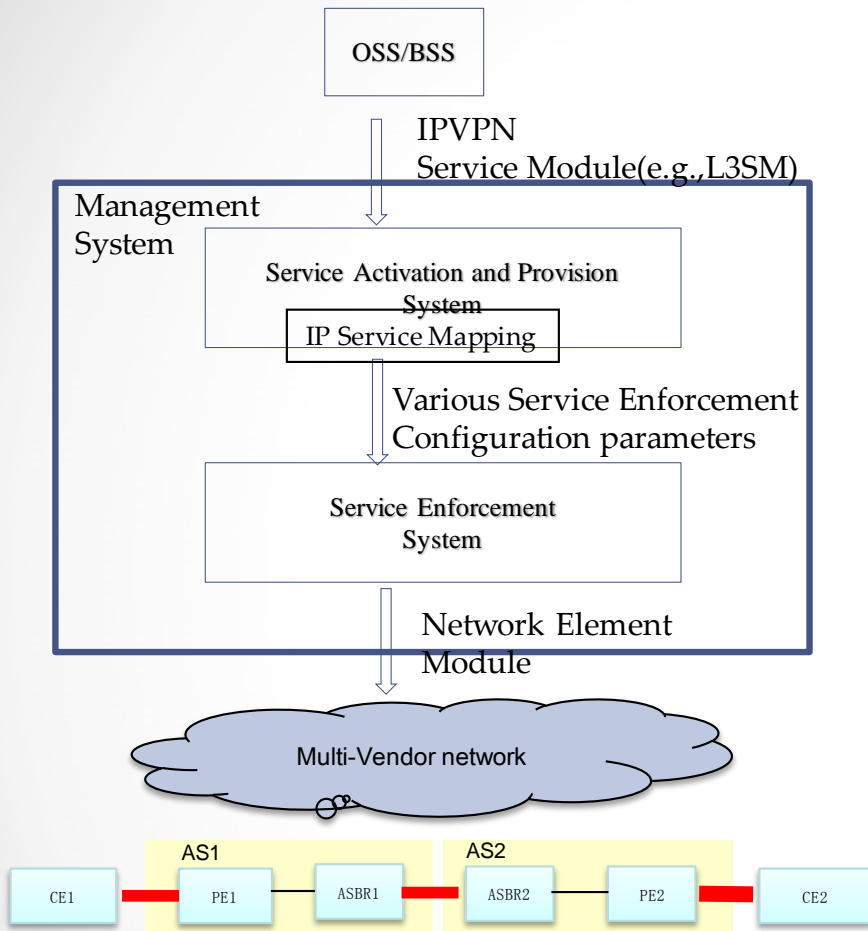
OSS/BSS

IPVPN
Service Module(e.g.,L3SM)

Management System

Service Activation and Provision System

IP Service Mapping

Various Service Enforcement Configuration parameters

Service Enforcement System

Network Element Module

Multi-Vendor network

AS1

AS2

CE1

PE1

ASBR1

ASBR2

PE2

CE2